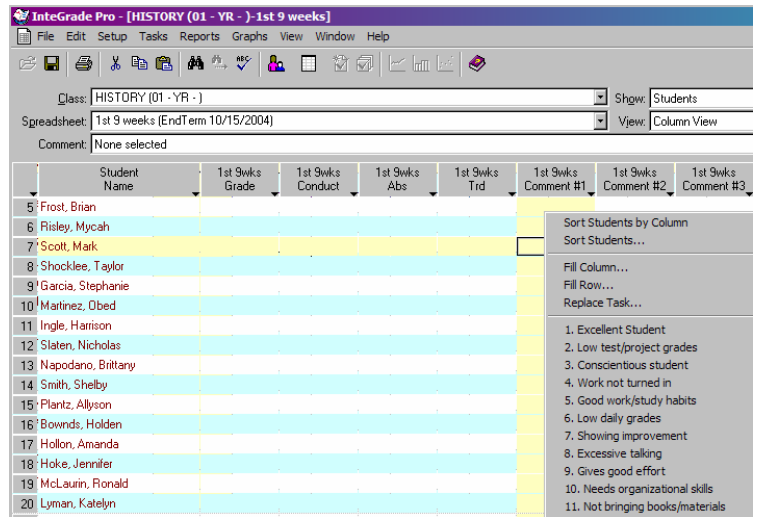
InteGrade Pro - [HISTORY (01 - YR - )-1st 9 weeks]

File Edit Setup Tasks Reports Graphs View Window Help

Class: HISTORY (01 - YR - )
Show: Students
Spreadsheet: 1st 9 weeks (EndTerm 10/15/2004)
View: Column View
Comment: None selected

| | Student Name | 1st 9wks Grade | 1st 9wks Conduct | 1st 9wks Abs | 1st 9wks Trd | 1st 9wks Comment #1 | 1st 9wks Comment #2 | 1st 9wks Comment #3 |
|---|---|---|---|---|---|---|---|---|
| 5 | Frost, Brian | | | | | | | |
| 6 | Risley, Mycah | | | | | | | |
| 7 | Scott, Mark | | | | | | | |
| 8 | Shocklee, Taylor | | | | | | | |
| 9 | Garcia, Stephanie | | | | | | | |
| 10 | Martinez, Obed | | | | | | | |
| 11 | Ingle, Harrison | | | | | | | |
| 12 | Slaten, Nicholas | | | | | | | |
| 13 | Napodano, Brittany | | | | | | | |
| 14 | Smith, Shelby | | | | | | | |
| 15 | Plantz, Allyson | | | | | | | |
| 16 | Bownds, Holden | | | | | | | |
| 17 | Hollon, Amanda | | | | | | | |
| 18 | Hoke, Jennifer | | | | | | | |
| 19 | McLaurin, Ronald | | | | | | | |
| 20 | Lyman, Katelyn | | | | | | | |

Sort Students by Column
Sort Students...
Fill Column...
Fill Row...
Replace Task...
1. Excellent Student
2. Low test/project grades
3. Conscientious student
4. Work not turned in
5. Good work/study habits
6. Low daily grades
7. Showing improvement
8. Excessive talking
9. Gives good effort
10. Needs organizational skills
11. Not bringing books/materials